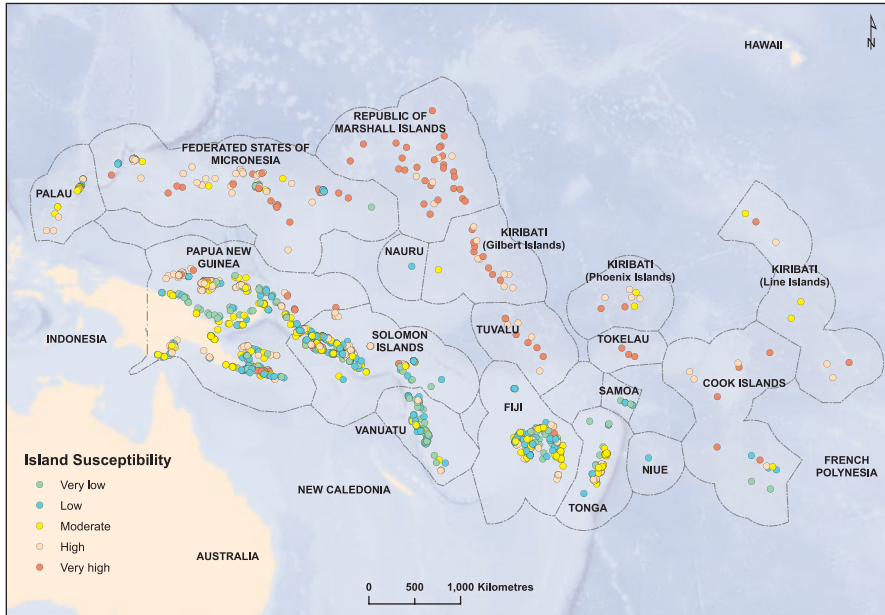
N

HAWAII

REPUBLIC OF MARSHALL ISLANDS

FEDERATED STATES OF MICRONESIA

PALAU

KIRIBATI (Gilbert Islands)

NAURU

PAPUA NEW GUINEA

KIRIBATI (Phoenix Islands)

KIRIBATI (Line Islands)

INDONESIA

TUVALU

SOLOMON ISLANDS

TOKELAU

SAMOA

COOK ISLANDS

FIJI

VANUATU

NIUE

FRENCH POLYNESIA

NEW CALEDONIA

TONGA

AUSTRALIA

Island Susceptibility
Very low
Low
Moderate
High
Very high

0 500 1,000 Kilometres